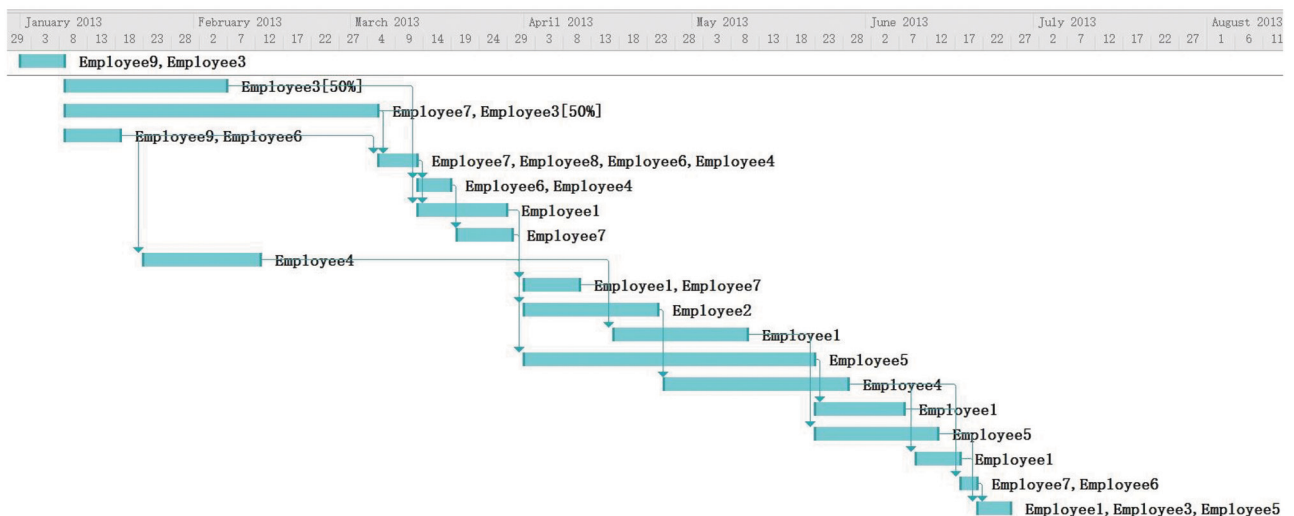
| January 2013 | | | | | | February 2013 | | | | | March 2013 | | | | | | April 2013 | | | | | May 2013 | | | | | | June 2013 | | | | | July 2013 | | | | | | August 2013 | | |
|---|---|---|---|---|---|---|---|---|---|---|---|---|---|---|---|---|---|---|---|---|---|---|---|---|---|---|---|---|---|---|---|---|---|---|---|---|---|---|---|---|---|
| 29 | 3 | 8 | 13 | 18 | 23 | 28 | 2 | 7 | 12 | 17 | 22 | 27 | 4 | 9 | 14 | 19 | 24 | 29 | 3 | 8 | 13 | 18 | 23 | 28 | 3 | 8 | 13 | 18 | 23 | 28 | 2 | 7 | 12 | 17 | 22 | 27 | 2 | 7 | 12 | 17 | 22 | 27 | 1 | 6 | 11 |

Employee9, Employee3
Employee3[50%]
Employee7, Employee3[50%]
Employee9, Employee6
Employee7, Employee8, Employee6, Employee4
Employee6, Employee4
Employee1
Employee7
Employee4
Employee1, Employee7
Employee2
Employee1
Employee5
Employee4
Employee1
Employee5
Employee1
Employee7, Employee6
Employee1, Employee3, Employee5